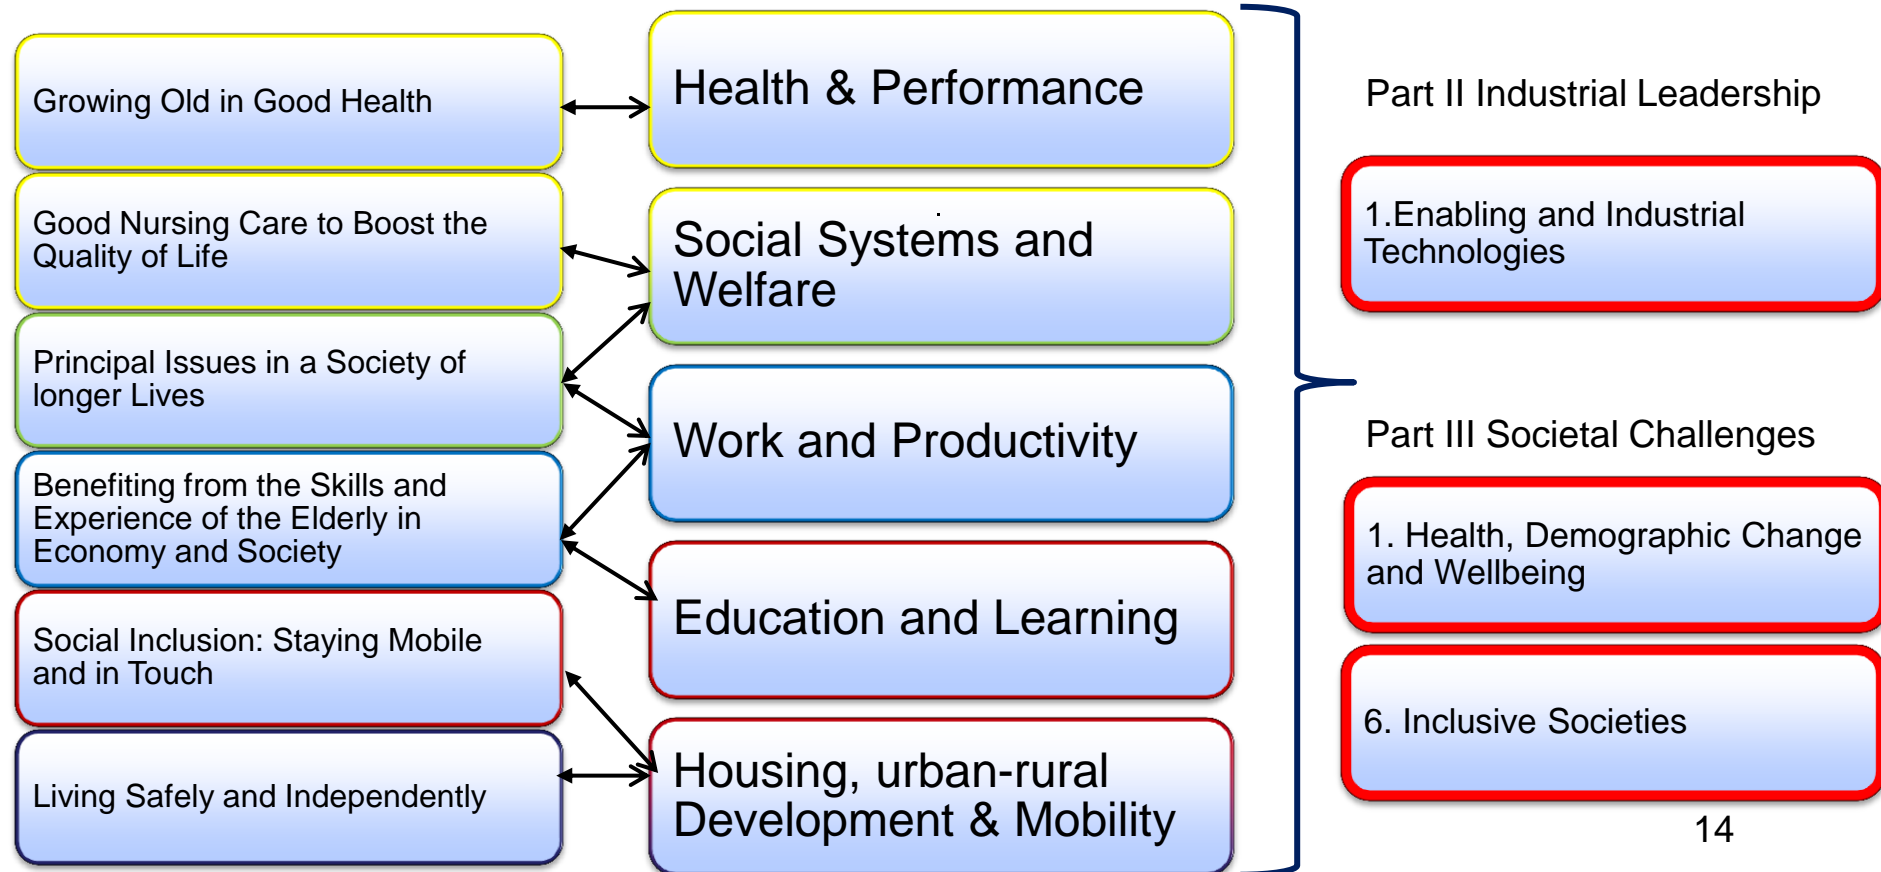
Growing Old in Good Health

Good Nursing Care to Boost the Quality of Life

Principal Issues in a Society of longer Lives

Benefiting from the Skills and Experience of the Elderly in Economy and Society

Social Inclusion: Staying Mobile and in Touch

Living Safely and Independently

Health & Performance

Social Systems and Welfare

Work and Productivity

Education and Learning

Housing, urban-rural Development & Mobility

Part II Industrial Leadership

1.Enabling and Industrial Technologies

Part III Societal Challenges

1. Health, Demographic Change and Wellbeing

6. Inclusive Societies

14